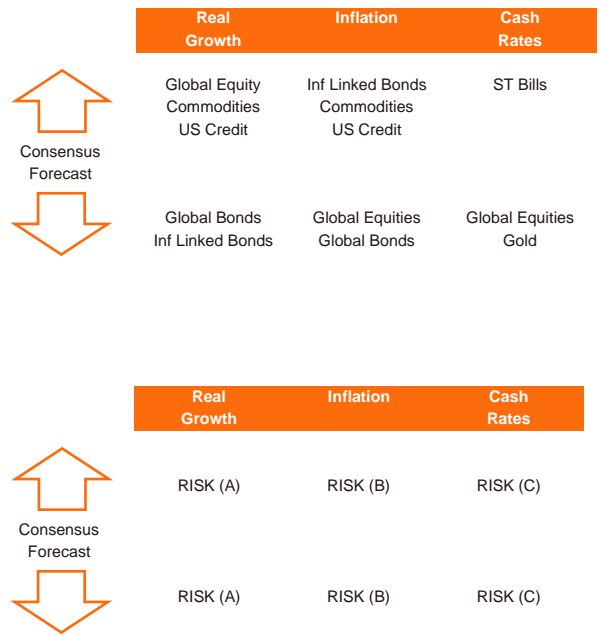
| Real Growth | Inflation | Cash Rates |
|---|---|---|
| Global Equity<br>Commodities<br>US Credit | Inf Linked Bonds<br>Commodities<br>US Credit | ST Bills |
| Global Bonds<br>Inf Linked Bonds | Global Equities<br>Global Bonds | Global Equities<br>Gold |

Consensus Forecast

| Real Growth | Inflation | Cash Rates |
|---|---|---|
| RISK (A) | RISK (B) | RISK (C) |
| RISK (A) | RISK (B) | RISK (C) |

Consensus Forecast